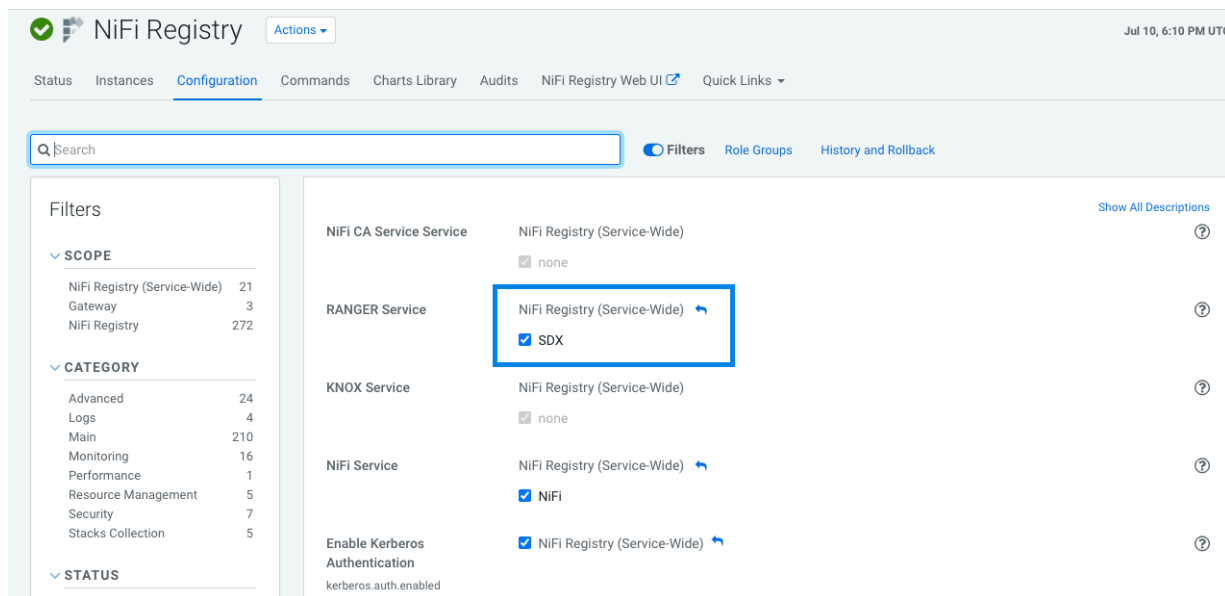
NiFi Registry Actions ▾

Jul 10, 6:10 PM UTC

Status Instances Configuration Commands Charts Library Audits NiFi Registry Web UI Quick Links ▾

Search

Filters Role Groups History and Rollback

Filters

SCOPE

| | |
|---|---|
| NiFi Registry (Service-Wide) | 21 |
| Gateway | 3 |
| NiFi Registry | 272 |

CATEGORY

| | |
|---|---|
| Advanced | 24 |
| Logs | 4 |
| Main | 210 |
| Monitoring | 16 |
| Performance | 1 |
| Resource Management | 5 |
| Security | 7 |
| Stacks Collection | 5 |

STATUS

Show All Descriptions

NiFi CA Service Service NiFi Registry (Service-Wide)
none

RANGER Service NiFi Registry (Service-Wide)
SDX

KNOX Service NiFi Registry (Service-Wide)
none

NiFi Service NiFi Registry (Service-Wide)
NiFi

Enable Kerberos Authentication
kerberos.auth.enabled
NiFi Registry (Service-Wide)